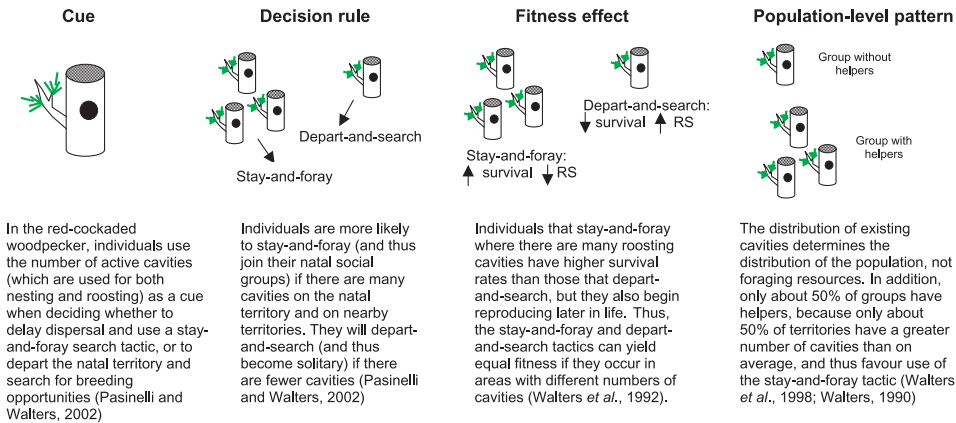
Cue

In the red-cockaded woodpecker, individuals use the number of active cavities (which are used for both nesting and roosting) as a cue when deciding whether to delay dispersal and use a stay-and-foray search tactic, or to depart the natal territory and search for breeding opportunities (Pasinelli and Walters, 2002)

Decision rule

Depart-and-search

Stay-and-foray

Individuals are more likely to stay-and-foray (and thus join their natal social groups) if there are many cavities on the natal territory and on nearby territories. They will depart-and-search (and thus become solitary) if there are fewer cavities (Pasinelli and Walters, 2002)

Fitness effect

Depart-and-search: ↓ survival ↑ RS

Stay-and-foray: ↑ survival ↓ RS

Individuals that stay-and-foray where there are many roosting cavities have higher survival rates than those that depart-and-search, but they also begin reproducing later in life. Thus, the stay-and-foray and depart-and-search tactics can yield equal fitness if they occur in areas with different numbers of cavities (Walters et al., 1992).

Population-level pattern

Group without helpers

Group with helpers

The distribution of existing cavities determines the distribution of the population, not foraging resources. In addition, only about 50% of groups have helpers, because only about 50% of territories have a greater number of cavities than on average, and thus favour use of the stay-and-foray tactic (Walters et al., 1998; Walters, 1990)